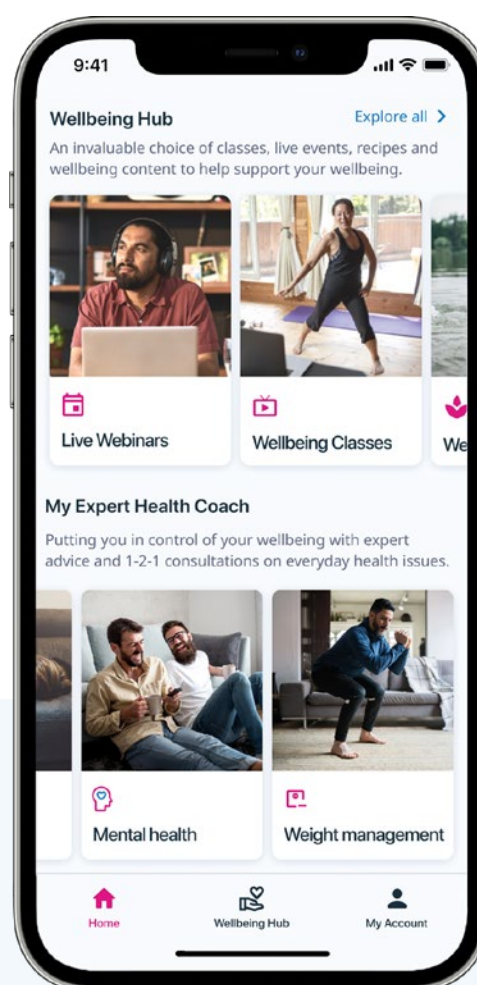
9:41

Wellbeing Hub

Explore all >

An invaluable choice of classes, live events, recipes and wellbeing content to help support your wellbeing.

Live Webinars

Wellbeing Classes

We

My Expert Health Coach

Putting you in control of your wellbeing with expert advice and 1-2-1 consultations on everyday health issues.

Mental health

Weight management

Home

Wellbeing Hub

My Account